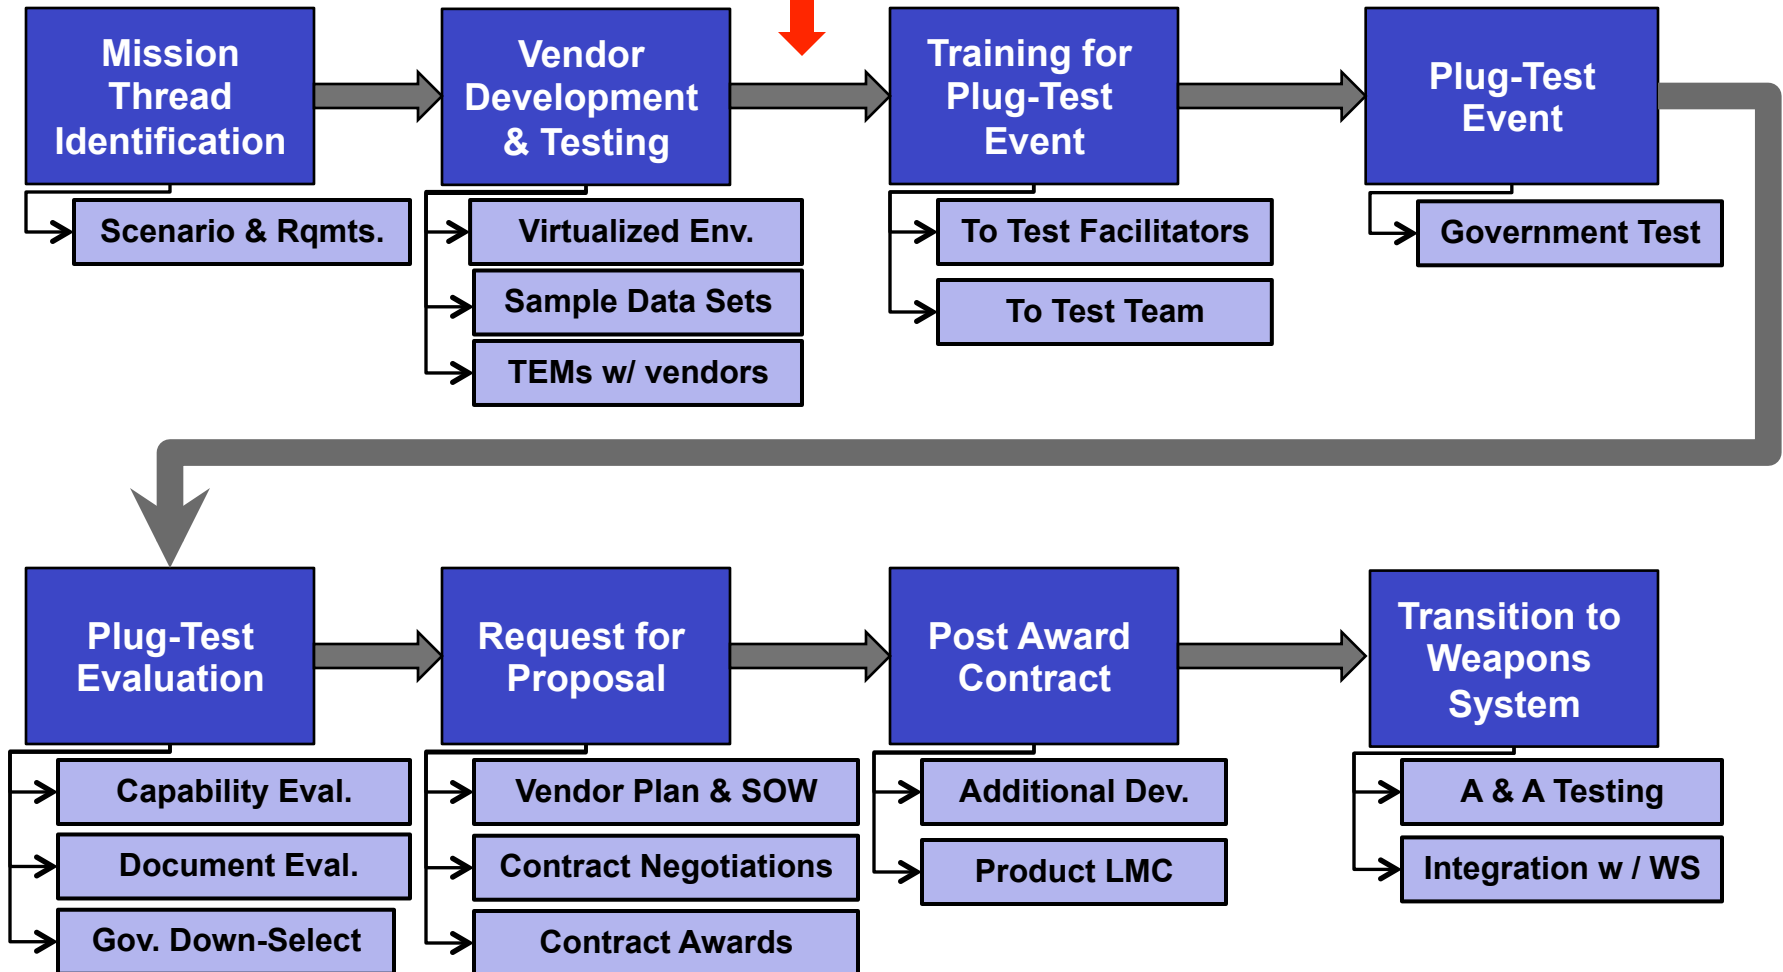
Mission Thread Identification

Scenario & Rqmts.

Vendor Development & Testing

Virtualized Env.

Sample Data Sets

TEMs w/ vendors

Training for Plug-Test Event

To Test Facilitators

To Test Team

Plug-Test Event

Government Test

Plug-Test Evaluation

Capability Eval.

Document Eval.

Gov. Down-Select

Request for Proposal

Vendor Plan & SOW

Contract Negotiations

Contract Awards

Post Award Contract

Additional Dev.

Product LMC

Transition to Weapons System

A & A Testing

Integration w / WS